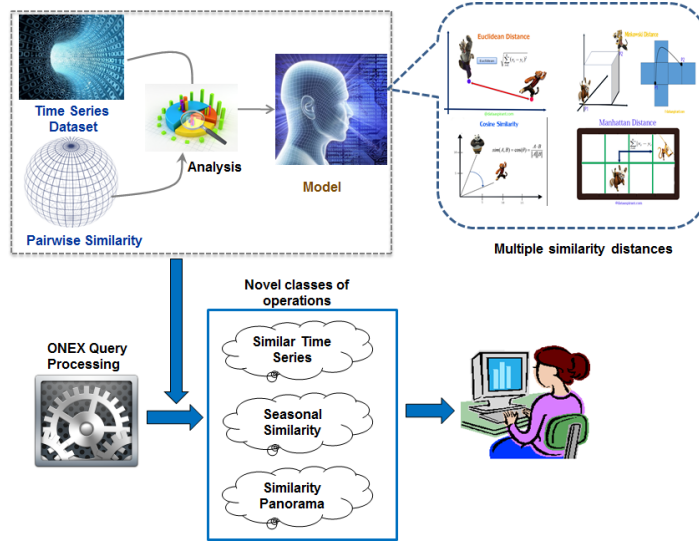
Time Series Dataset

Analysis

Model

Pairwise Similarity

Euclidean Distance

Euclidean

$\sqrt{\sum_{i=1}^{k}(x_i - y_i)^2}$

Minkowski Distance

Cosine Similarity

$sim(A,B) = cos(\theta) = \frac{A \cdot B}{\|A\|\|B\|}$

Manhattan Distance

Multiple similarity distances

Novel classes of operations

ONEX Query Processing

Similar Time Series

Seasonal Similarity

Similarity Panorama